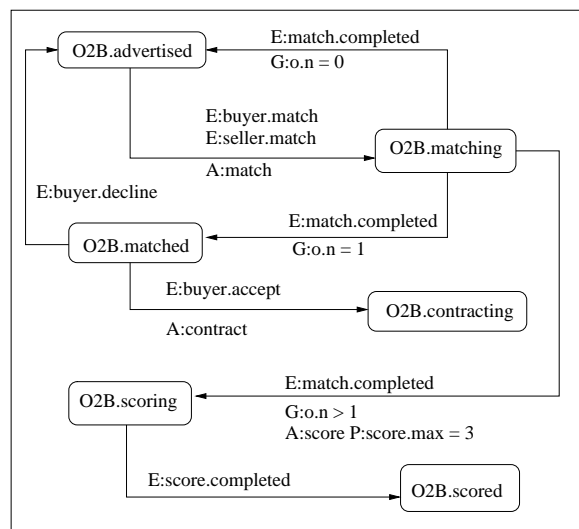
O2B.advertised

E:match.completed

G:o.n = 0

E:buyer.match

E:seller.match

O2B.matching

A:match

E:buyer.decline

E:match.completed

O2B.matched

G:o.n = 1

E:buyer.accept

O2B.contracting

A:contract

E:match.completed

O2B.scoring

G:o.n > 1

A:score P:score.max = 3

E:score.completed

O2B.scored